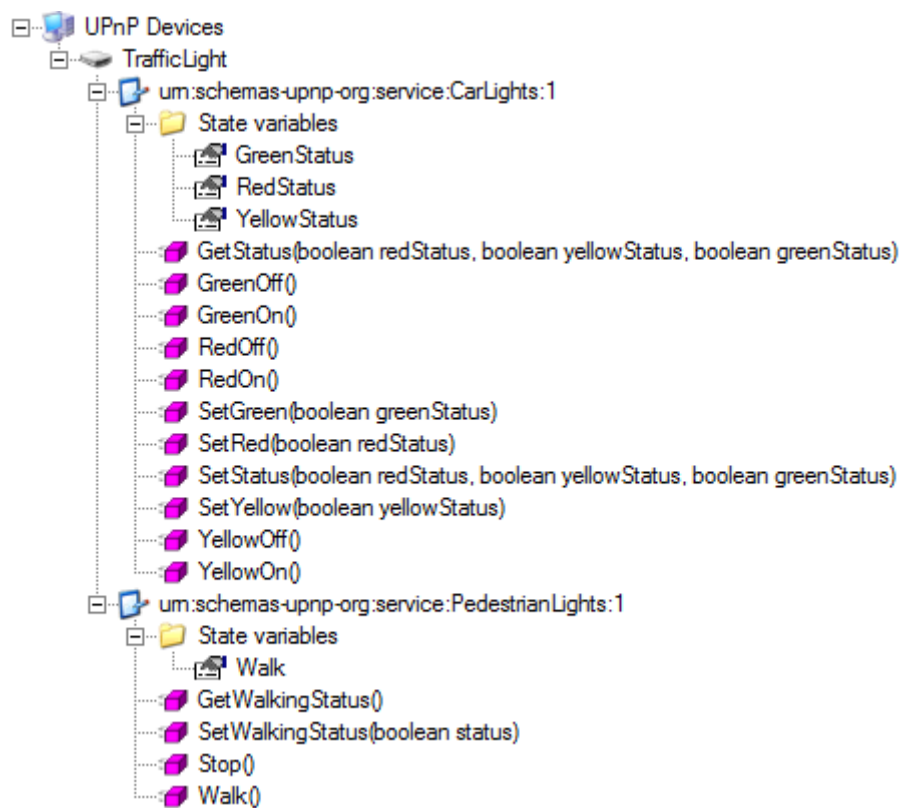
UPnP Devices
TrafficLight
urn:schemas-upnp-org:service:CarLights:1
State variables
GreenStatus
RedStatus
YellowStatus
GetStatus(boolean redStatus, boolean yellowStatus, boolean greenStatus)
GreenOff()
GreenOn()
RedOff()
RedOn()
SetGreen(boolean greenStatus)
SetRed(boolean redStatus)
SetStatus(boolean redStatus, boolean yellowStatus, boolean greenStatus)
SetYellow(boolean yellowStatus)
YellowOff()
YellowOn()
urn:schemas-upnp-org:service:PedestrianLights:1
State variables
Walk
GetWalkingStatus()
SetWalkingStatus(boolean status)
Stop()
Walk()